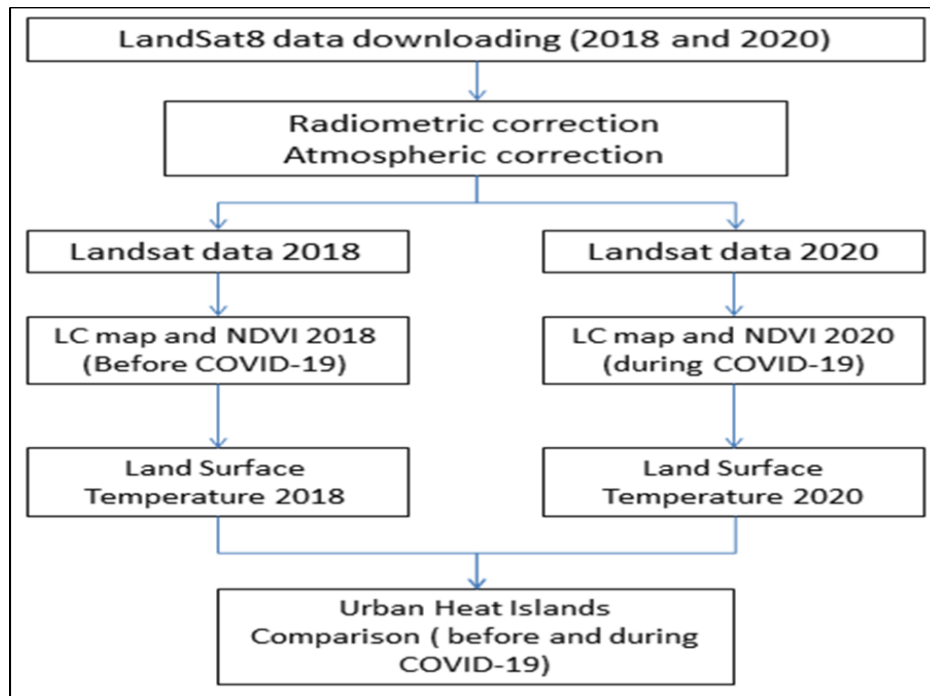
LandSat8 data downloading (2018 and 2020)

Radiometric correction
Atmospheric correction

Landsat data 2018

Landsat data 2020

LC map and NDVI 2018
(Before COVID-19)

LC map and NDVI 2020
(during COVID-19)

Land Surface
Temperature 2018

Land Surface
Temperature 2020

Urban Heat Islands
Comparison ( before and during
COVID-19)